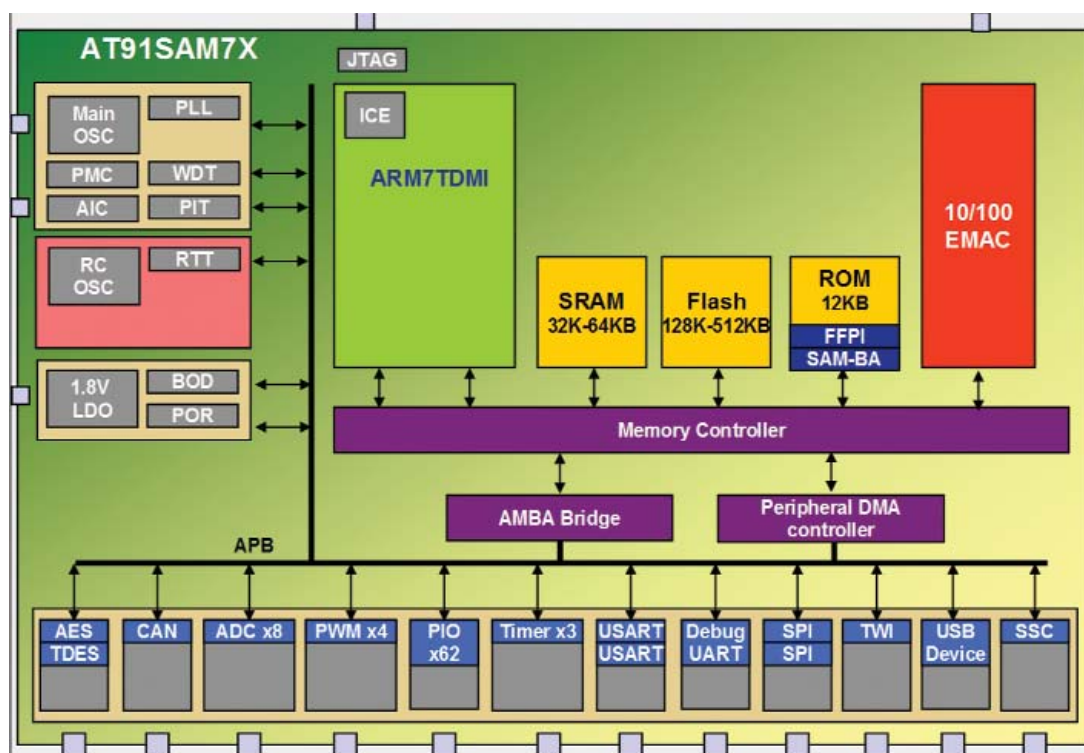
AT91SAM7X

JTAG

Main OSC

PLL

PMC

WDT

AIC

PIT

RC OSC

RTT

1.8V LDO

BOD

POR

ICE

ARM7TDMI

SRAM 32K-64KB

Flash 128K-512KB

ROM 12KB

FFPI

SAM-BA

10/100 EMAC

Memory Controller

AMBA Bridge

Peripheral DMA controller

APB

AES TDES

CAN

ADC x8

PWM x4

PIO x62

Timer x3

USART USART

Debug UART

SPI SPI

TWI

USB Device

SSC